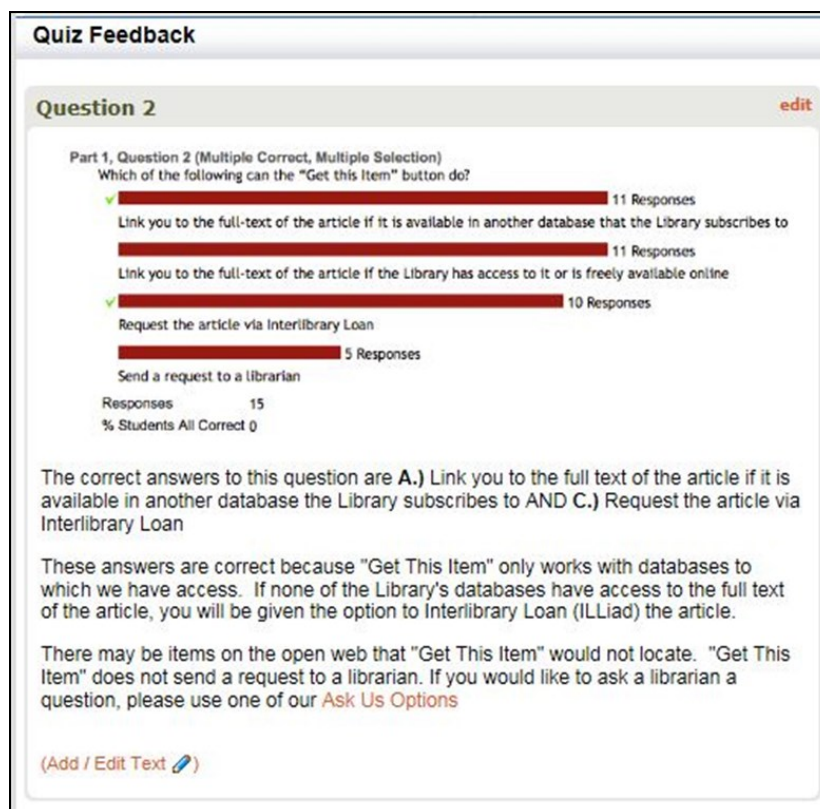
Quiz Feedback

Question 2

edit

Part 1, Question 2 (Multiple Correct, Multiple Selection)
Which of the following can the "Get this Item" button do?

✓ 11 Responses
Link you to the full-text of the article if it is available in another database that the Library subscribes to

11 Responses
Link you to the full-text of the article if the Library has access to it or is freely available online

✓ 10 Responses
Request the article via Interlibrary Loan

5 Responses
Send a request to a librarian

Responses 15
% Students All Correct 0

The correct answers to this question are **A.)** Link you to the full text of the article if it is available in another database the Library subscribes to AND **C.)** Request the article via Interlibrary Loan

These answers are correct because "Get This Item" only works with databases to which we have access. If none of the Library's databases have access to the full text of the article, you will be given the option to Interlibrary Loan (ILLiad) the article.

There may be items on the open web that "Get This Item" would not locate. "Get This Item" does not send a request to a librarian. If you would like to ask a librarian a question, please use one of our Ask Us Options

(Add / Edit Text)